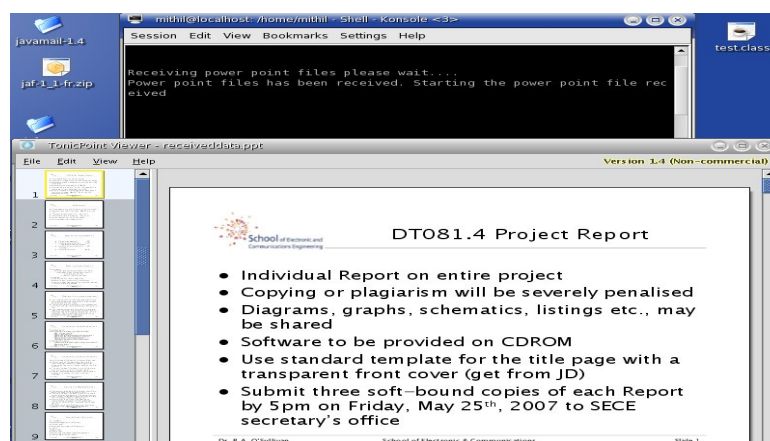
javamail-1.4

jaf-1_1-fr.zip

test.class

mithil@localhost: /home/mithil - Shell - Konsole <3>

Session Edit View Bookmarks Settings Help

Receiving power point files please wait....
Power point files has been received. Starting the power point file received

TonicPoint Viewer - receiveddata.ppt

File Edit View Help

Version 1.4 (Non-commercial)

1
2
3
4
5
6
7
8
9

School of Electronic and Communications Engineering

DT081.4 Project Report

• Individual Report on entire project
• Copying or plagiarism will be severely penalised
• Diagrams, graphs, schematics, listings etc., may be shared
• Software to be provided on CDROM
• Use standard template for the title page with a transparent front cover (get from JD)
• Submit three soft-bound copies of each Report by 5pm on Friday, May 25$^{th}$, 2007 to SECE secretary's office

Dr. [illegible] O'Sullivan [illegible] School of Electronic & Communications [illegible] Slide 1